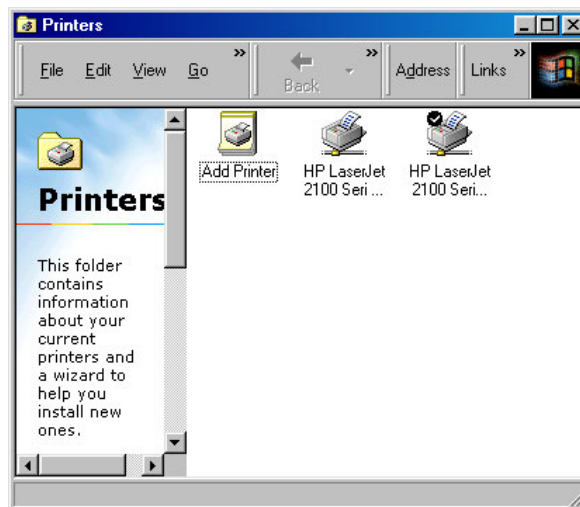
Printers

File Edit View Go » Back » Address Links »

Printers

This folder contains information about your current printers and a wizard to help you install new ones.

Add Printer

HP LaserJet 2100 Seri ...

HP LaserJet 2100 Seri...